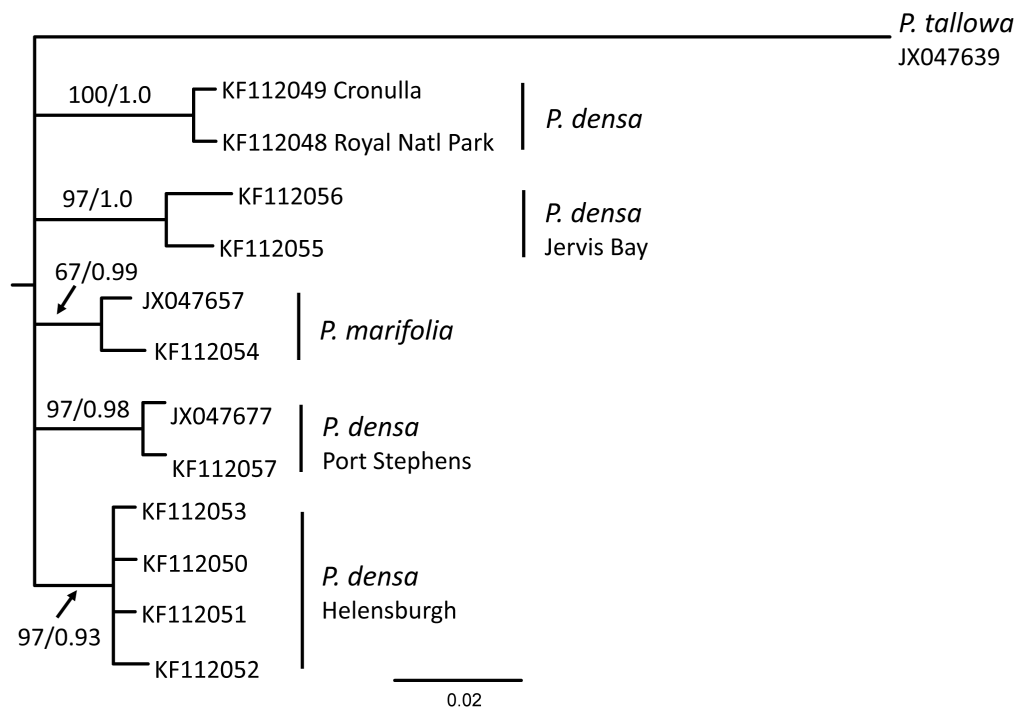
P. tallowa
JX047639

100/1.0
KF112049 Cronulla
KF112048 Royal Natl Park
P. densa

97/1.0
KF112056
KF112055
P. densa
Jervis Bay

67/0.99
JX047657
KF112054
P. marifolia

97/0.98
JX047677
KF112057
P. densa
Port Stephens

KF112053
KF112050
KF112051
KF112052
97/0.93
P. densa
Helensburgh

0.02